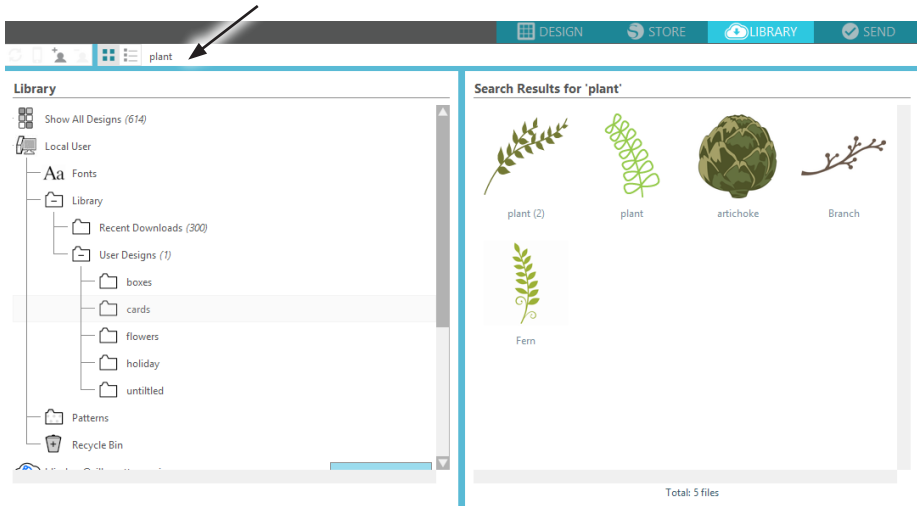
DESIGN STORE LIBRARY SEND

plant

Library

Show All Designs (614)

Local User

Fonts

Library

Recent Downloads (300)

User Designs (1)

boxes

cards

flowers

holiday

untiltled

Patterns

Recycle Bin

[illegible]

Search Results for 'plant'

plant (2)

plant

artichoke

Branch

Fern

Total: 5 files